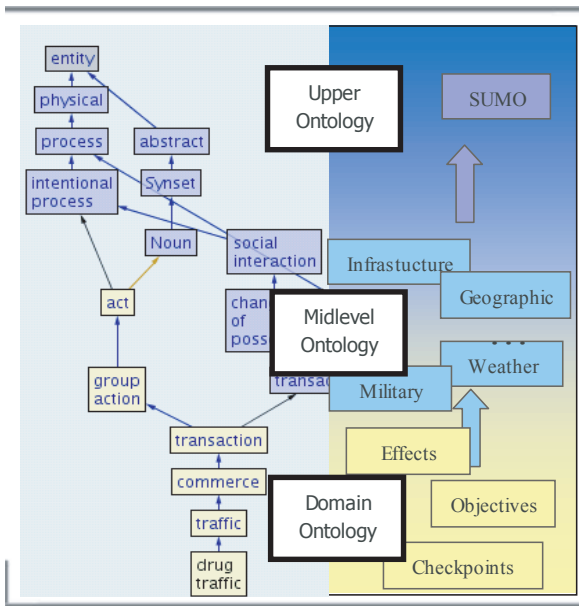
entity

physical

process

abstract

intentional process

Synset

Noun

social interaction

act

chan of poss

group action

transac

transaction

commerce

traffic

drug traffic

Upper Ontology

SUMO

Infrastucture

Geographic

...

Midlevel Ontology

Weather

Military

Effects

Domain Ontology

Objectives

Checkpoints